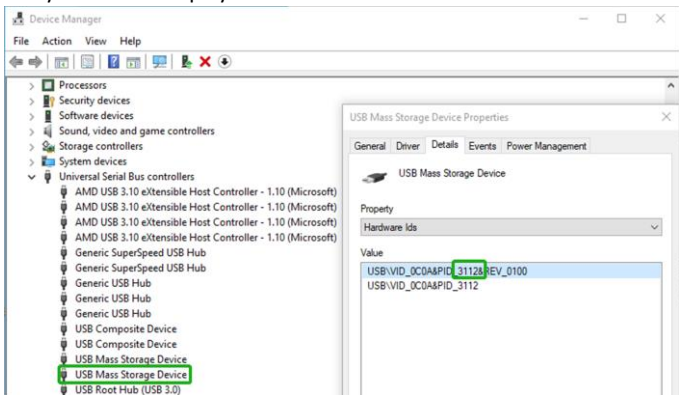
Device Manager
File Action View Help

Processors
Security devices
Software devices
Sound, video and game controllers
Storage controllers
System devices
Universal Serial Bus controllers
AMD USB 3.10 eXtensible Host Controller - 1.10 (Microsoft)
AMD USB 3.10 eXtensible Host Controller - 1.10 (Microsoft)
AMD USB 3.10 eXtensible Host Controller - 1.10 (Microsoft)
AMD USB 3.10 eXtensible Host Controller - 1.10 (Microsoft)
Generic SuperSpeed USB Hub
Generic SuperSpeed USB Hub
Generic USB Hub
Generic USB Hub
Generic USB Hub
USB Composite Device
USB Composite Device
USB Mass Storage Device
USB Mass Storage Device
USB Root Hub (USB 3.0)

USB Mass Storage Device Properties
General Driver Details Events Power Management
USB Mass Storage Device
Property
Hardware Ids
Value
USB\VID_0C0A&PID_3112&REV_0100
USB\VID_0C0A&PID_3112